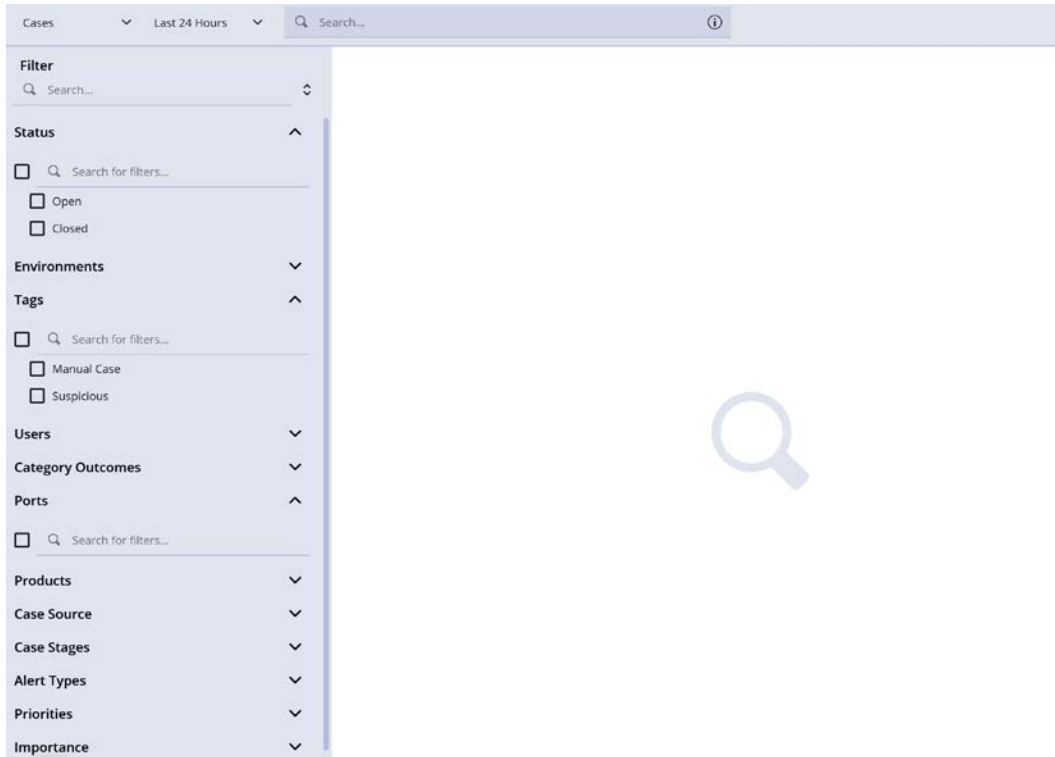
Cases Last 24 Hours Search...

Filter
Search...

Status
Search for filters...
Open
Closed

Environments

Tags
Search for filters...
Manual Case
Suspicious

Users

Category Outcomes

Ports
Search for filters...

Products

Case Source

Case Stages

Alert Types

Priorities

Importance